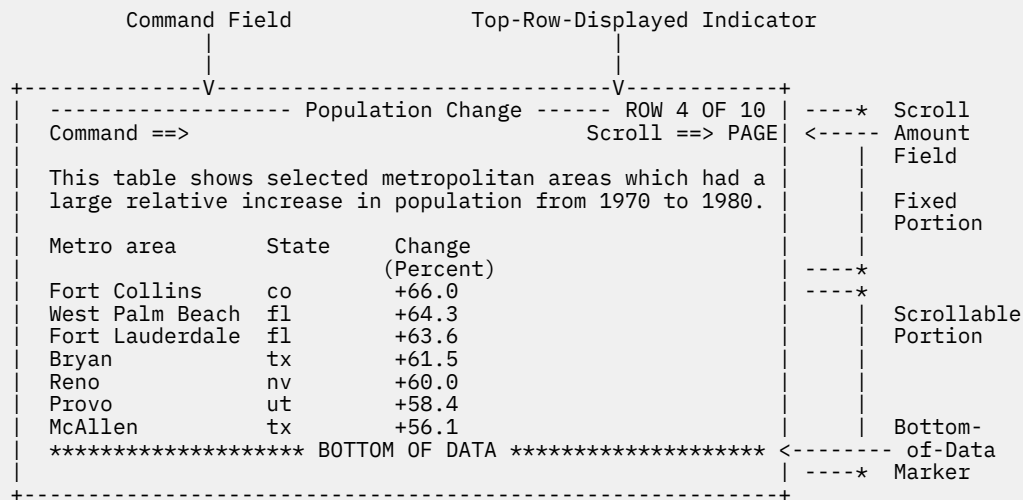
Command Field

Top-Row-Displayed Indicator

------------------ Population Change ------ ROW 4 OF 10
Command ==> Scroll ==> PAGE

This table shows selected metropolitan areas which had a large relative increase in population from 1970 to 1980.

| Metro area | State | Change (Percent) |
|---|---|---|
| Fort Collins | co | +66.0 |
| West Palm Beach | fl | +64.3 |
| Fort Lauderdale | fl | +63.6 |
| Bryan | tx | +61.5 |
| Reno | nv | +60.0 |
| Provo | ut | +58.4 |
| McAllen | tx | +56.1 |

******************* BOTTOM OF DATA ********************

Scroll Amount Field

Fixed Portion

Scrollable Portion

Bottom-of-Data Marker